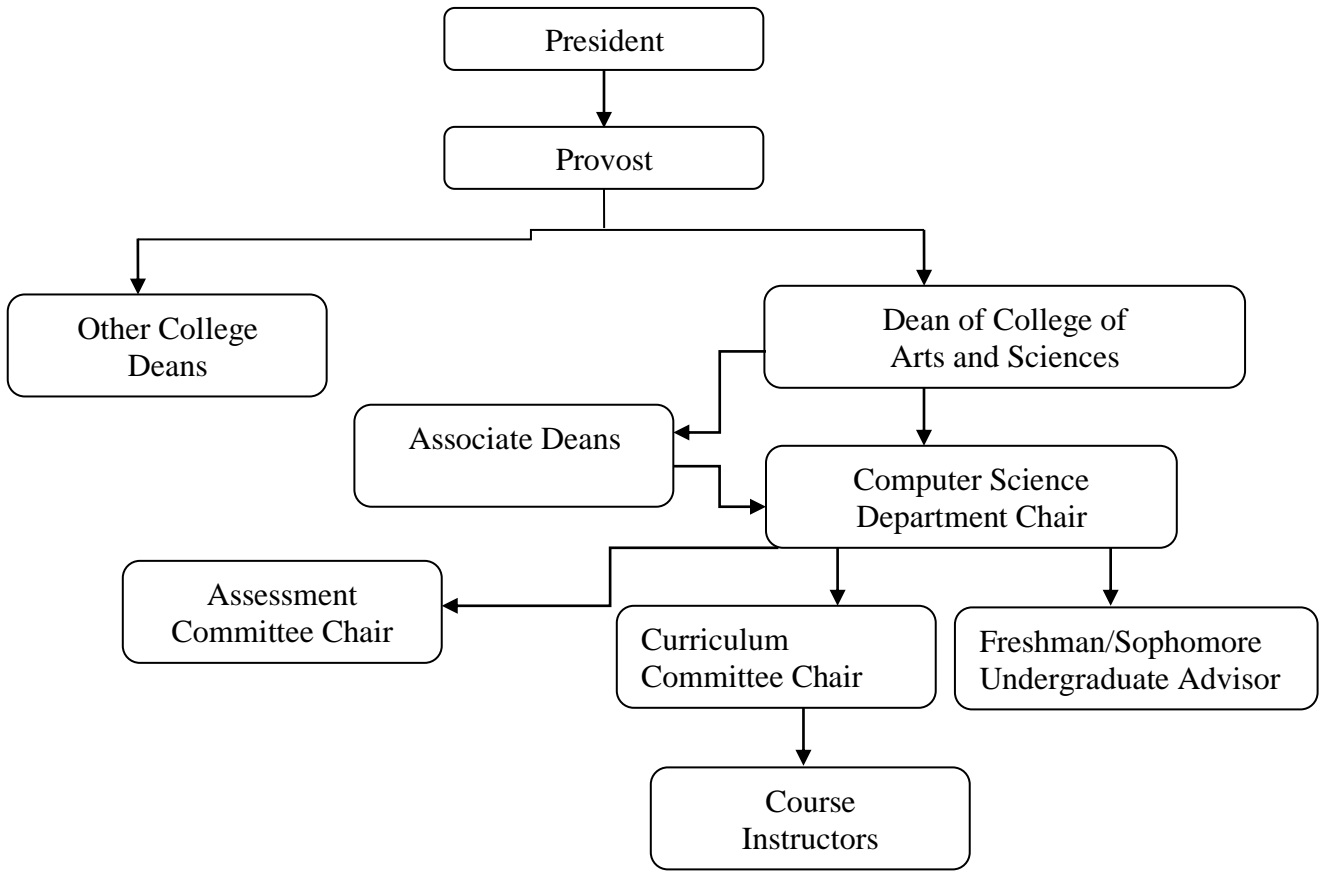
President

Provost

Other College Deans

Dean of College of Arts and Sciences

Associate Deans

Computer Science Department Chair

Assessment Committee Chair

Curriculum Committee Chair

Freshman/Sophomore Undergraduate Advisor

Course Instructors